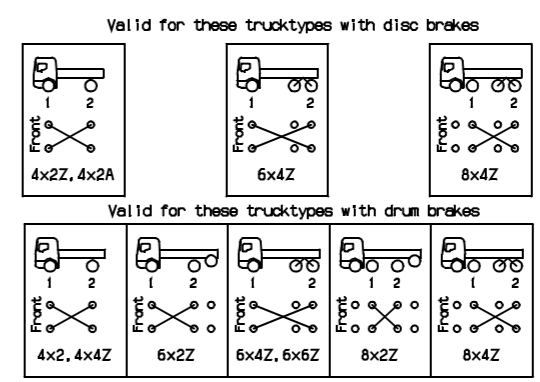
Valid for these trucktypes with disc brakes

1 2
Front
4x2Z, 4x2A

1 2
Front
6x4Z

1 2
Front
8x4Z

Valid for these trucktypes with drum brakes

1 2
Front
4x2, 4x4Z

1 2
Front
6x2Z

1 2
Front
6x4Z, 6x6Z

1 2
Front
8x2Z

1 2
Front
8x4Z